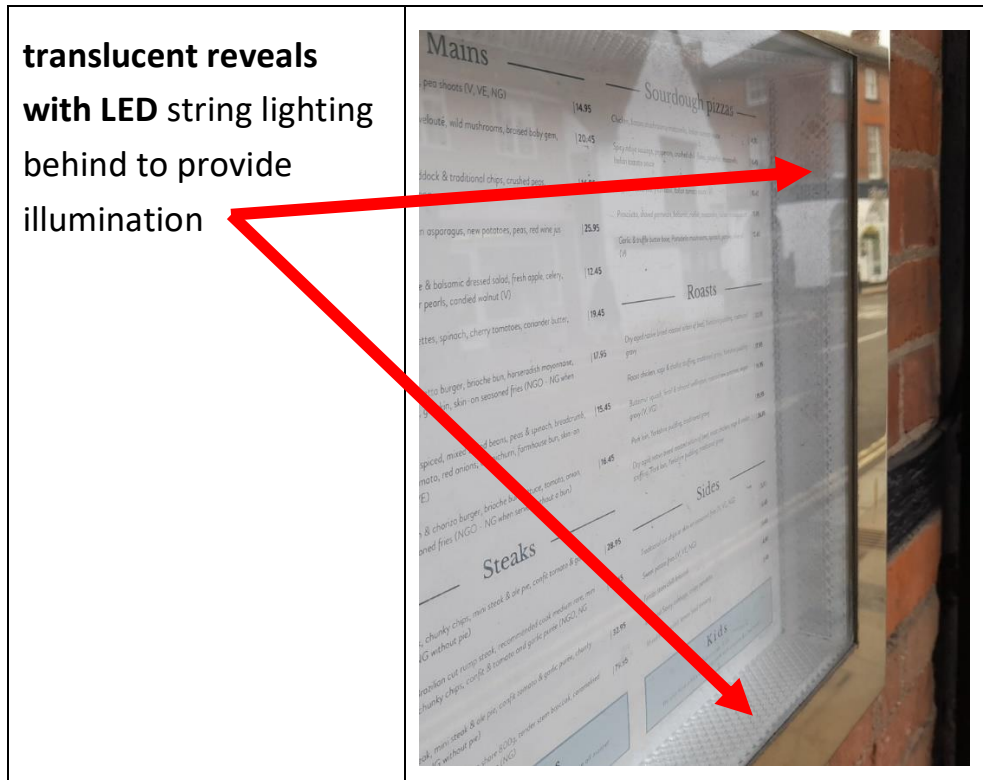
| **translucent reveals with LED** string lighting behind to provide illumination | Mains<br>pea shoots (V, VE, NG) 14.95<br>velouté, wild mushrooms, braised baby gem, 20.45<br>ddock & traditional chips, crushed peas,<br>n asparagus, new potatoes, peas, red wine jus 25.95<br>e & balsamic dressed salad, fresh apple, celery, 12.45<br>r pearls, candied walnut (V)<br>ettes, spinach, cherry tomatoes, coriander butter, 19.45<br>burger, brioche bun, horseradish mayonnaise, 17.95<br>skin-on seasoned fries (NGO - NG when<br>spiced, mixed beans, peas & spinach, breadcrumb, 15.45<br>mato, red onions, farmhouse bun, skin-on<br>E)<br>& chorizo burger, brioche bun, tomato, onion, 18.45<br>oned fries (NGO - NG when served without a bun)<br>Steaks<br>chunky chips, mini steak & ale pie, confit tomato & garlic 28.95<br>NG without pie)<br>razilian cut rump steak, recommended cook medium rare, 22.95<br>chunky chips, confit tomato and garlic puree (NGO, NG)<br>ak, mini steak & ale pie, confit tomato & garlic puree, 74.95<br>NG without pie)<br>Sourdough pizzas<br>Roasts<br>Sides<br>Kids |
|---|---|